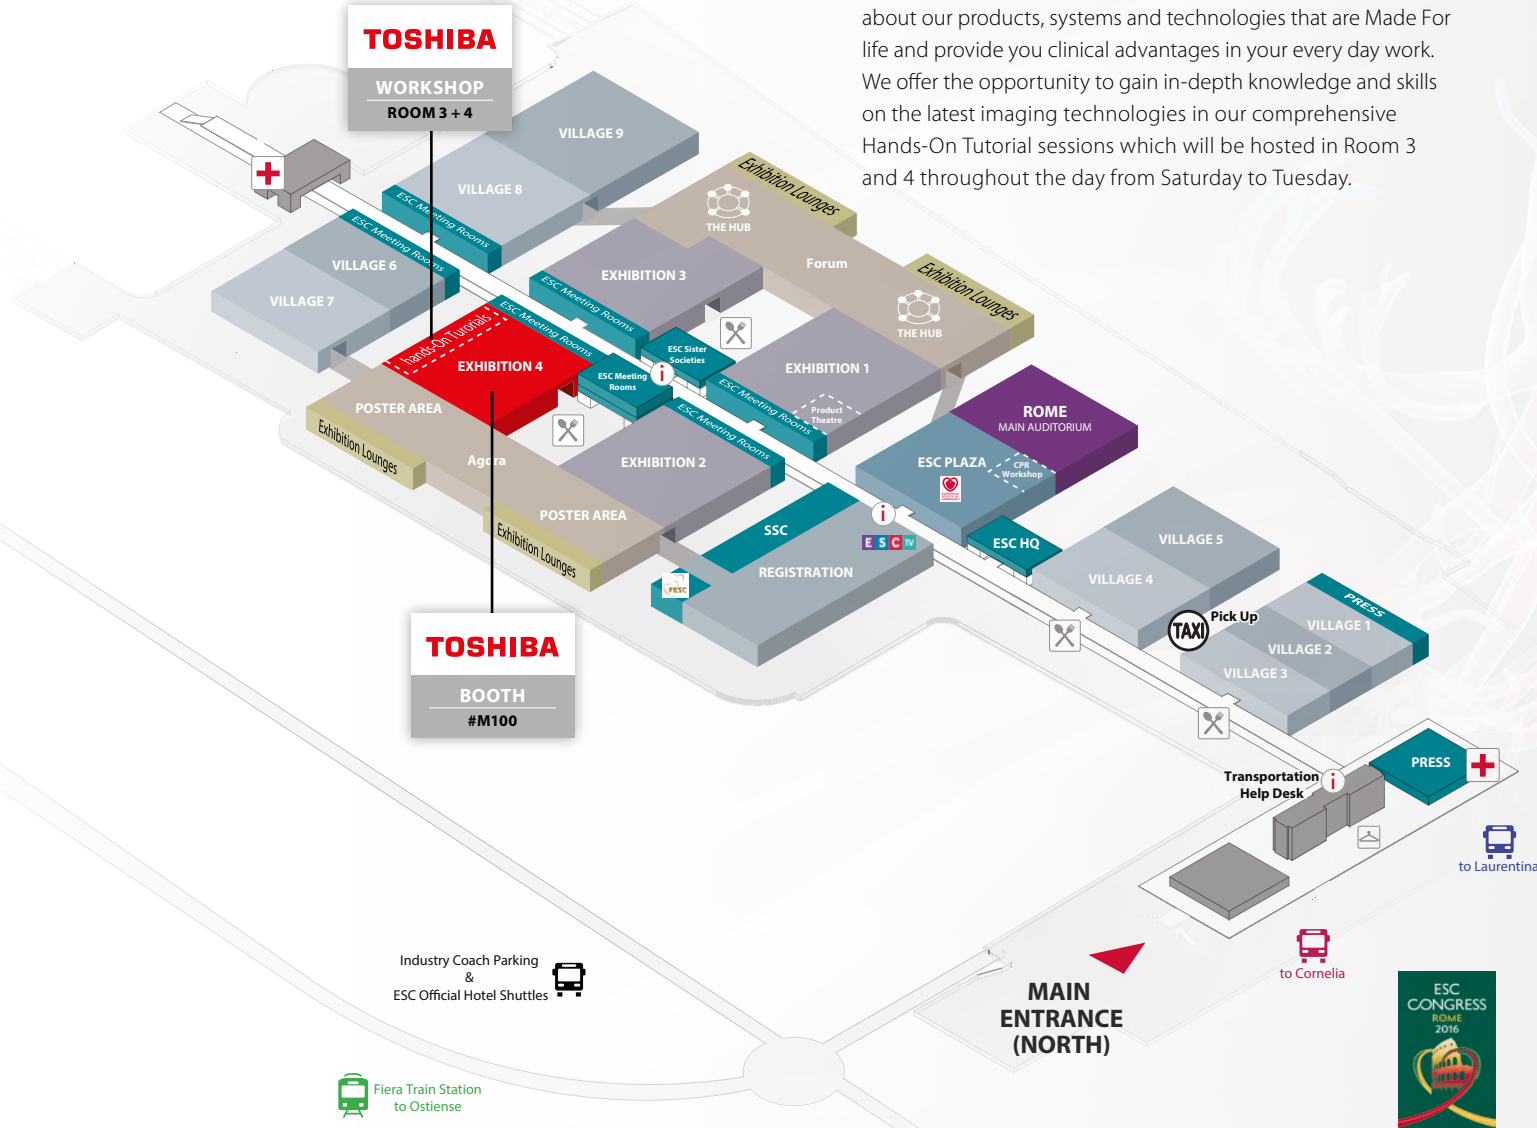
about our products, systems and technologies that are Made For life and provide you clinical advantages in your every day work. We offer the opportunity to gain in-depth knowledge and skills on the latest imaging technologies in our comprehensive Hands-On Tutorial sessions which will be hosted in Room 3 and 4 throughout the day from Saturday to Tuesday.

TOSHIBA
WORKSHOP
ROOM 3 + 4

VILLAGE 9
VILLAGE 8
ESC Meeting Rooms
ESC Meeting Rooms
VILLAGE 6
VILLAGE 7
Exhibition Lounges
THE HUB
Forum
THE HUB
Exhibition Lounges
EXHIBITION 3
ESC Meeting Rooms
Hands-On Tutorials
ESC Meeting Rooms
EXHIBITION 4
ESC Sister Societies
ESC Meeting Rooms
EXHIBITION 1
ESC Meeting Rooms
Product Theatre
POSTER AREA
Exhibition Lounges
Agora
EXHIBITION 2
ESC Meeting Rooms
ROME
MAIN AUDITORIUM
ESC PLAZA
CPR Workshop
POSTER AREA
Exhibition Lounges
SSC
ESC TV
REGISTRATION
ESC HQ
VILLAGE 5
VILLAGE 4
FESC
Pick Up
TAXI
PRESS
VILLAGE 1
VILLAGE 2
VILLAGE 3

TOSHIBA
BOOTH
#M100

Transportation Help Desk
PRESS
to Laurentina
to Cornelia

Industry Coach Parking
&
ESC Official Hotel Shuttles

MAIN ENTRANCE (NORTH)

Fiera Train Station
to Ostiense

ESC CONGRESS ROME 2016